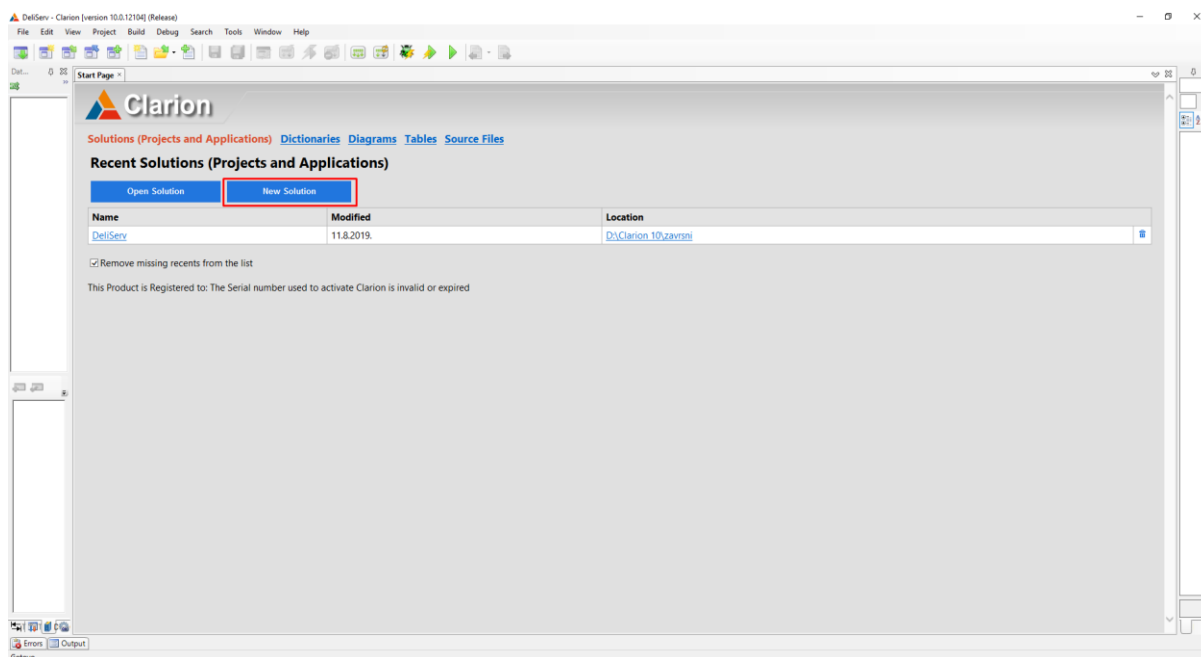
DeliServ - Clarion [version 10.0.12104] (Release)

File Edit View Project Build Debug Search Tools Window Help

Dat...

Start Page ×

Clarion

Solutions (Projects and Applications) Dictionaries Diagrams Tables Source Files

Recent Solutions (Projects and Applications)

Open Solution New Solution

| Name | Modified | Location |
|---|---|---|
| DeliServ | 11.8.2019. | D:\Clarion 10\zavrsni |

Remove missing recents from the list

This Product is Registered to: The Serial number used to activate Clarion is invalid or expired

Errors Output